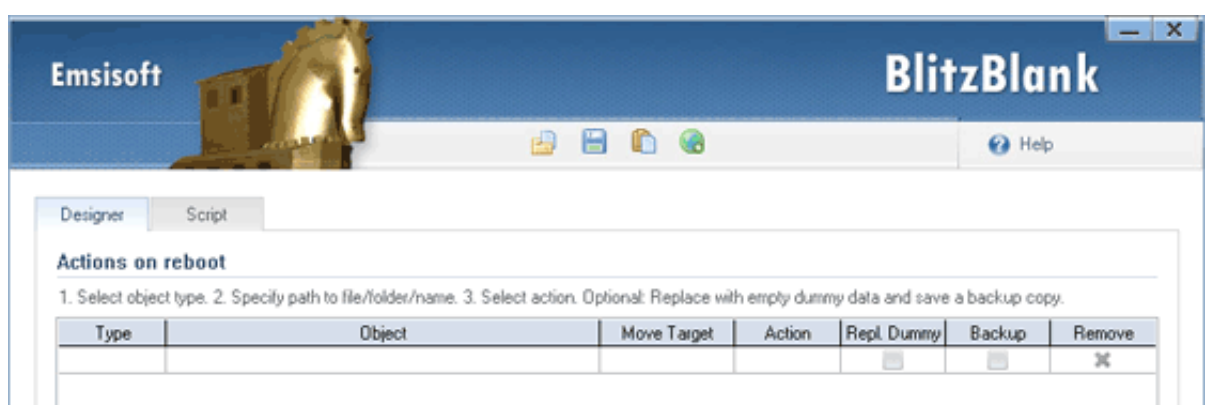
Emsisoft

BlitzBlank

Help

Designer

Script

Actions on reboot

1. Select object type. 2. Specify path to file/folder/name. 3. Select action. Optional: Replace with empty dummy data and save a backup copy.

| Type | Object | Move Target | Action | Repl. Dummy | Backup | Remove |
|---|---|---|---|---|---|---|
| | | | | | | |